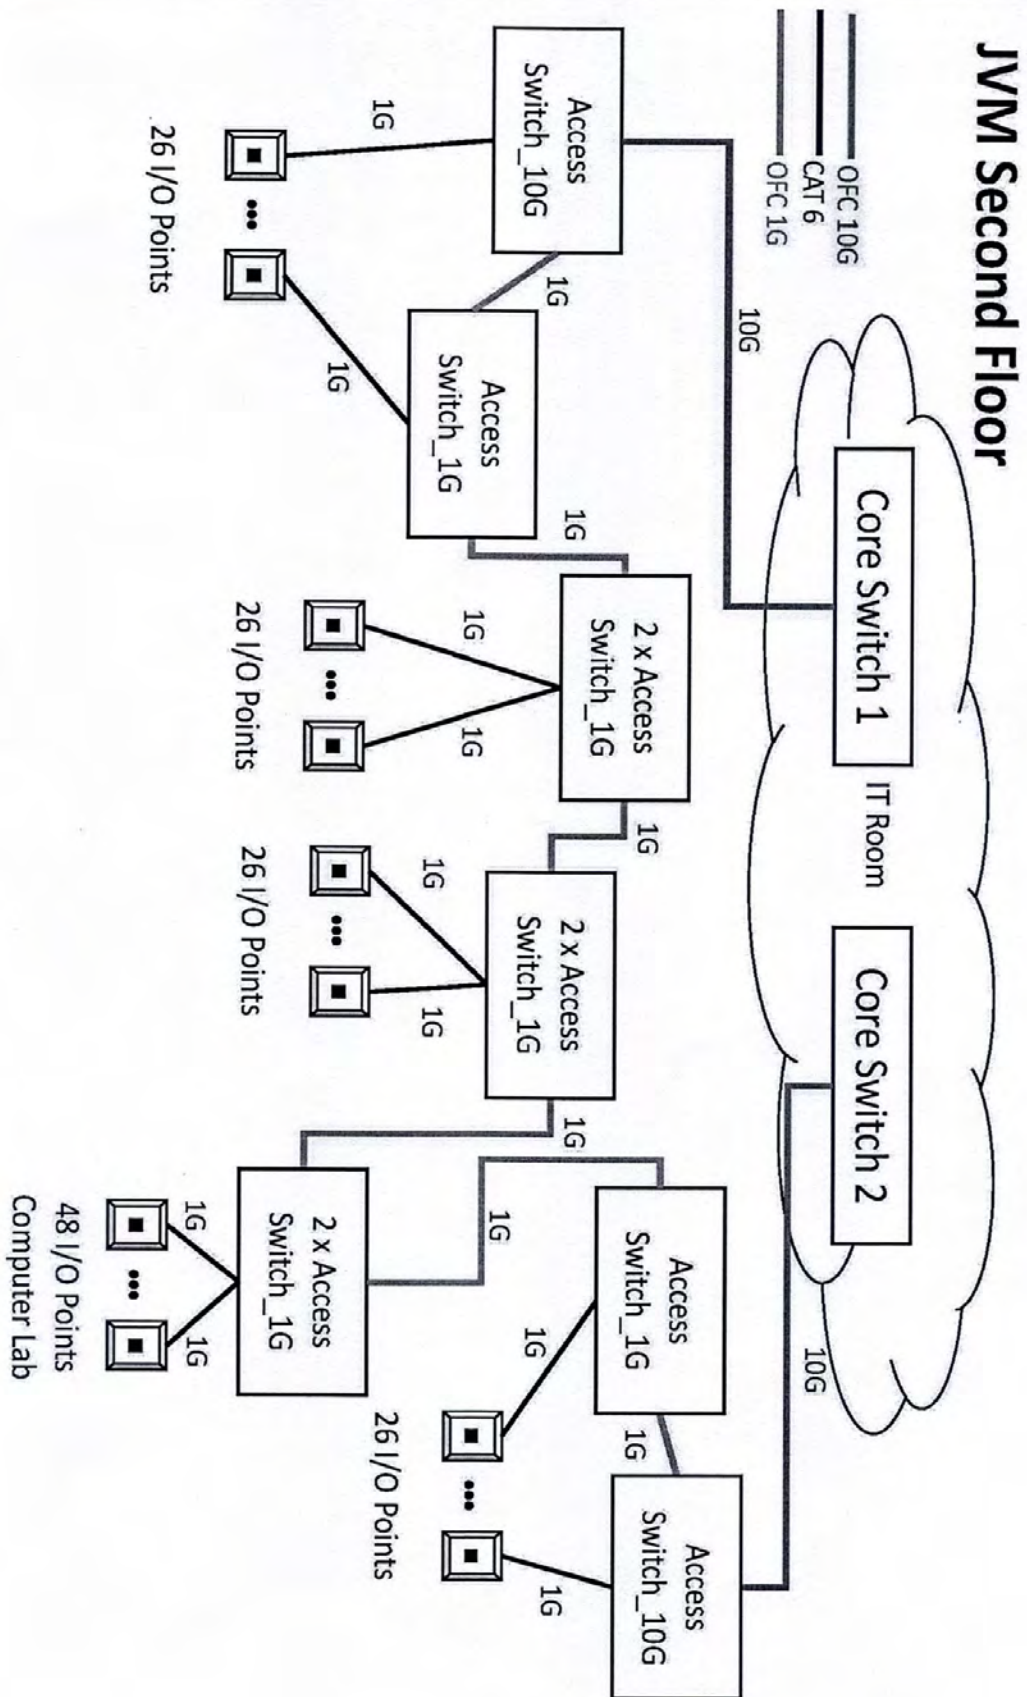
JVM Second Floor

OFC 10G
CAT 6
OFC 1G

Core Switch 1

IT Room

Core Switch 2

10G

Access Switch_10G

1G

26 I/O Points

1G

Access Switch_1G

1G

1G

2 x Access Switch_1G

1G

1G

26 I/O Points

1G

2 x Access Switch_1G

1G

1G

26 I/O Points

1G

2 x Access Switch_1G

1G

1G

48 I/O Points
Computer Lab

1G

Access Switch_1G

1G

1G

26 I/O Points

10G

Access Switch_10G

1G